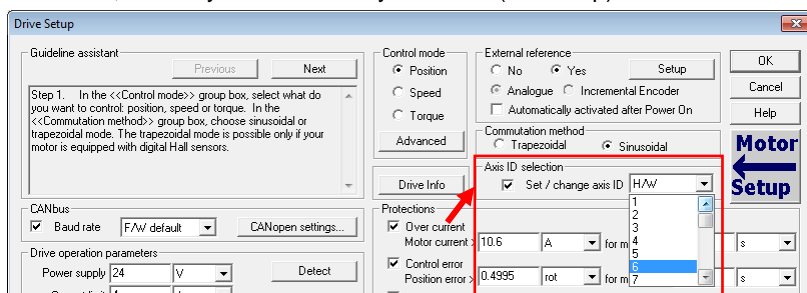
Drive Setup

Guideline assistant

Previous

Next

Step 1. In the <<Control mode>> group box, select what do you want to control: position, speed or torque. In the <<Commutation method>> group box, choose sinusoidal or trapezoidal mode. The trapezoidal mode is possible only if your motor is equipped with digital Hall sensors.

Control mode

Position

Speed

Torque

Advanced

External reference

No

Yes

Setup

Analogue

Incremental Encoder

Automatically activated after Power On

OK

Cancel

Help

Motor Setup

Commutation method

Trapezoidal

Sinusoidal

Axis ID selection

Set / change axis ID

H/W

1
2
3
4
5
6
7

Drive Info

CANbus

Baud rate

F/W default

CANopen settings...

Protections

Over current

Motor current > 10.6

A

for m

s

Control error

Position error > 0.4995

rot

for m

s

Drive operation parameters

Power supply 24

V

Detect